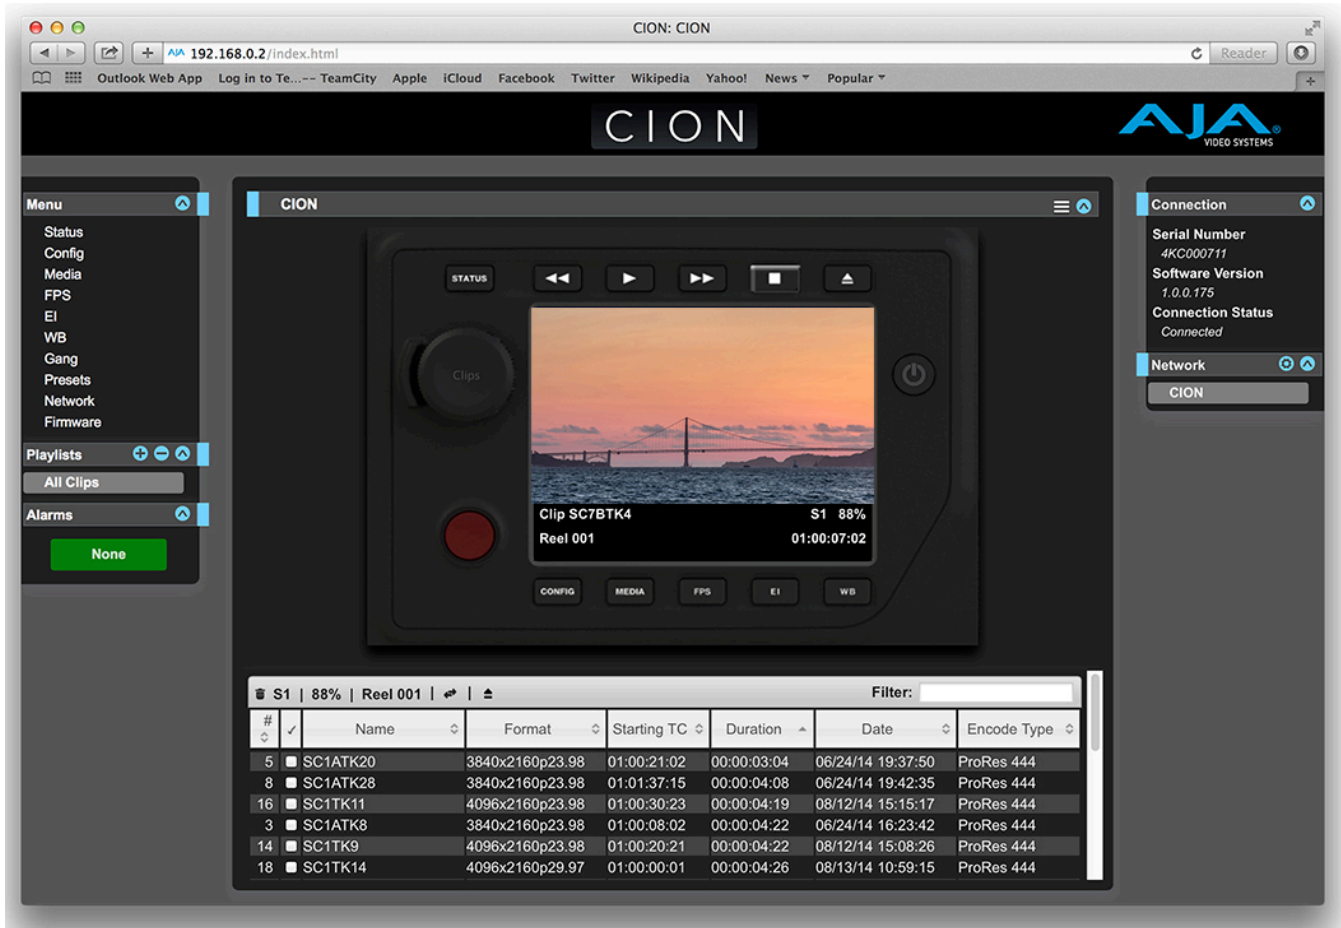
CION: CION

192.168.0.2/index.html

Reader

Outlook Web App Log in to Te...-- TeamCity Apple iCloud Facebook Twitter Wikipedia Yahoo! News Popular

CION

AJA VIDEO SYSTEMS

Menu
Status
Config
Media
FPS
EI
WB
Gang
Presets
Network
Firmware

Playlists
All Clips

Alarms
None

CION

STATUS

Clips

Clip SC7BTK4 S1 88%
Reel 001 01:00:07:02

CONFIG MEDIA FPS EI WB

Connection
Serial Number
4KC000711
Software Version
1.0.0.175
Connection Status
Connected

Network
CION

S1 | 88% | Reel 001 | | Filter:

| # | ✓ | Name | Format | Starting TC | Duration | Date | Encode Type |
|---|---|---|---|---|---|---|---|
| 5 | | SC1ATK20 | 3840x2160p23.98 | 01:00:21:02 | 00:00:03:04 | 06/24/14 19:37:50 | ProRes 444 |
| 8 | | SC1ATK28 | 3840x2160p23.98 | 01:01:37:15 | 00:00:04:08 | 06/24/14 19:42:35 | ProRes 444 |
| 16 | | SC1TK11 | 4096x2160p23.98 | 01:00:30:23 | 00:00:04:19 | 08/12/14 15:15:17 | ProRes 444 |
| 3 | | SC1ATK8 | 3840x2160p23.98 | 01:00:08:02 | 00:00:04:22 | 06/24/14 16:23:42 | ProRes 444 |
| 14 | | SC1TK9 | 4096x2160p23.98 | 01:00:20:21 | 00:00:04:22 | 08/12/14 15:08:26 | ProRes 444 |
| 18 | | SC1TK14 | 4096x2160p29.97 | 01:00:00:01 | 00:00:04:26 | 08/13/14 10:59:15 | ProRes 444 |